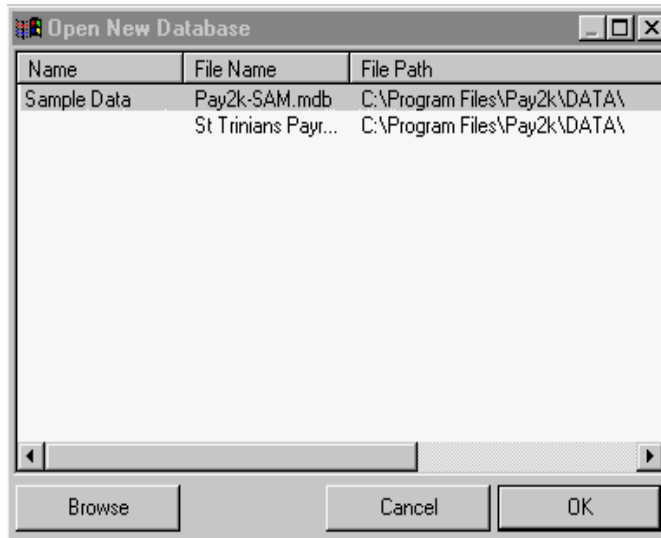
Open New Database

| Name | File Name | File Path |
|---|---|---|
| Sample Data | Pay2k-SAM.mdb | C:\Program Files\Pay2k\DATA\ |
| | St Trinians Payr... | C:\Program Files\Pay2k\DATA\ |

Browse

Cancel

OK